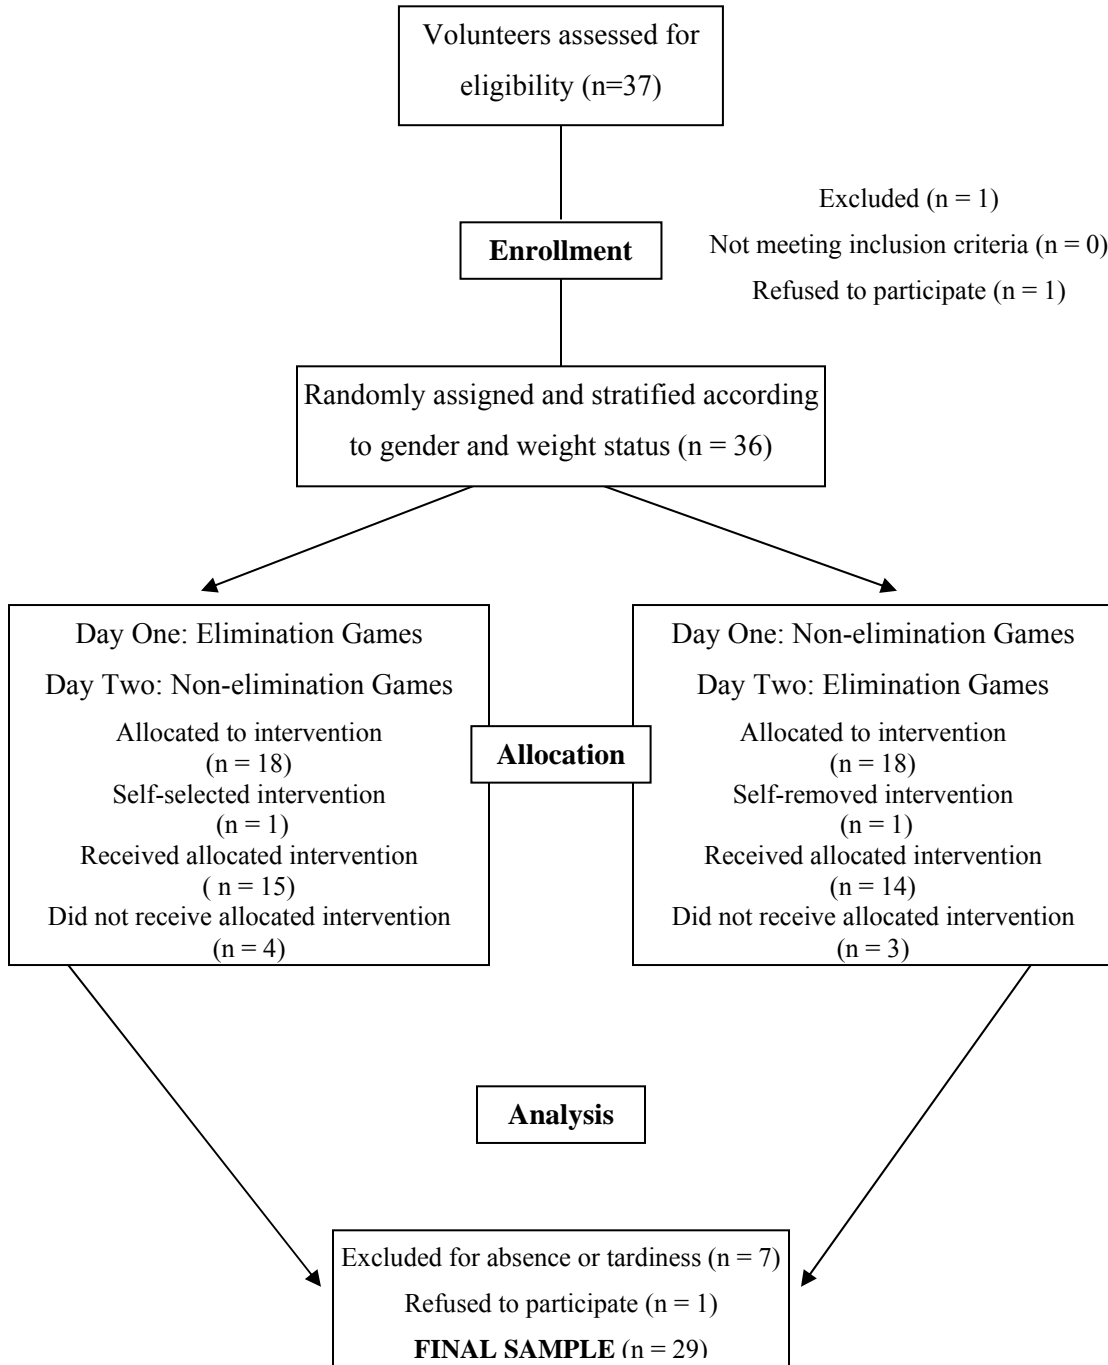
Volunteers assessed for eligibility (n=37)

Excluded (n = 1)
Not meeting inclusion criteria (n = 0)
Refused to participate (n = 1)

Enrollment

Randomly assigned and stratified according to gender and weight status (n = 36)

Day One: Elimination Games
Day Two: Non-elimination Games
Allocated to intervention
(n = 18)
Self-selected intervention
(n = 1)
Received allocated intervention
( n = 15)
Did not receive allocated intervention
(n = 4)

Allocation

Day One: Non-elimination Games
Day Two: Elimination Games
Allocated to intervention
(n = 18)
Self-removed intervention
(n = 1)
Received allocated intervention
(n = 14)
Did not receive allocated intervention
(n = 3)

Analysis

Excluded for absence or tardiness (n = 7)
Refused to participate (n = 1)
**FINAL SAMPLE** (n = 29)